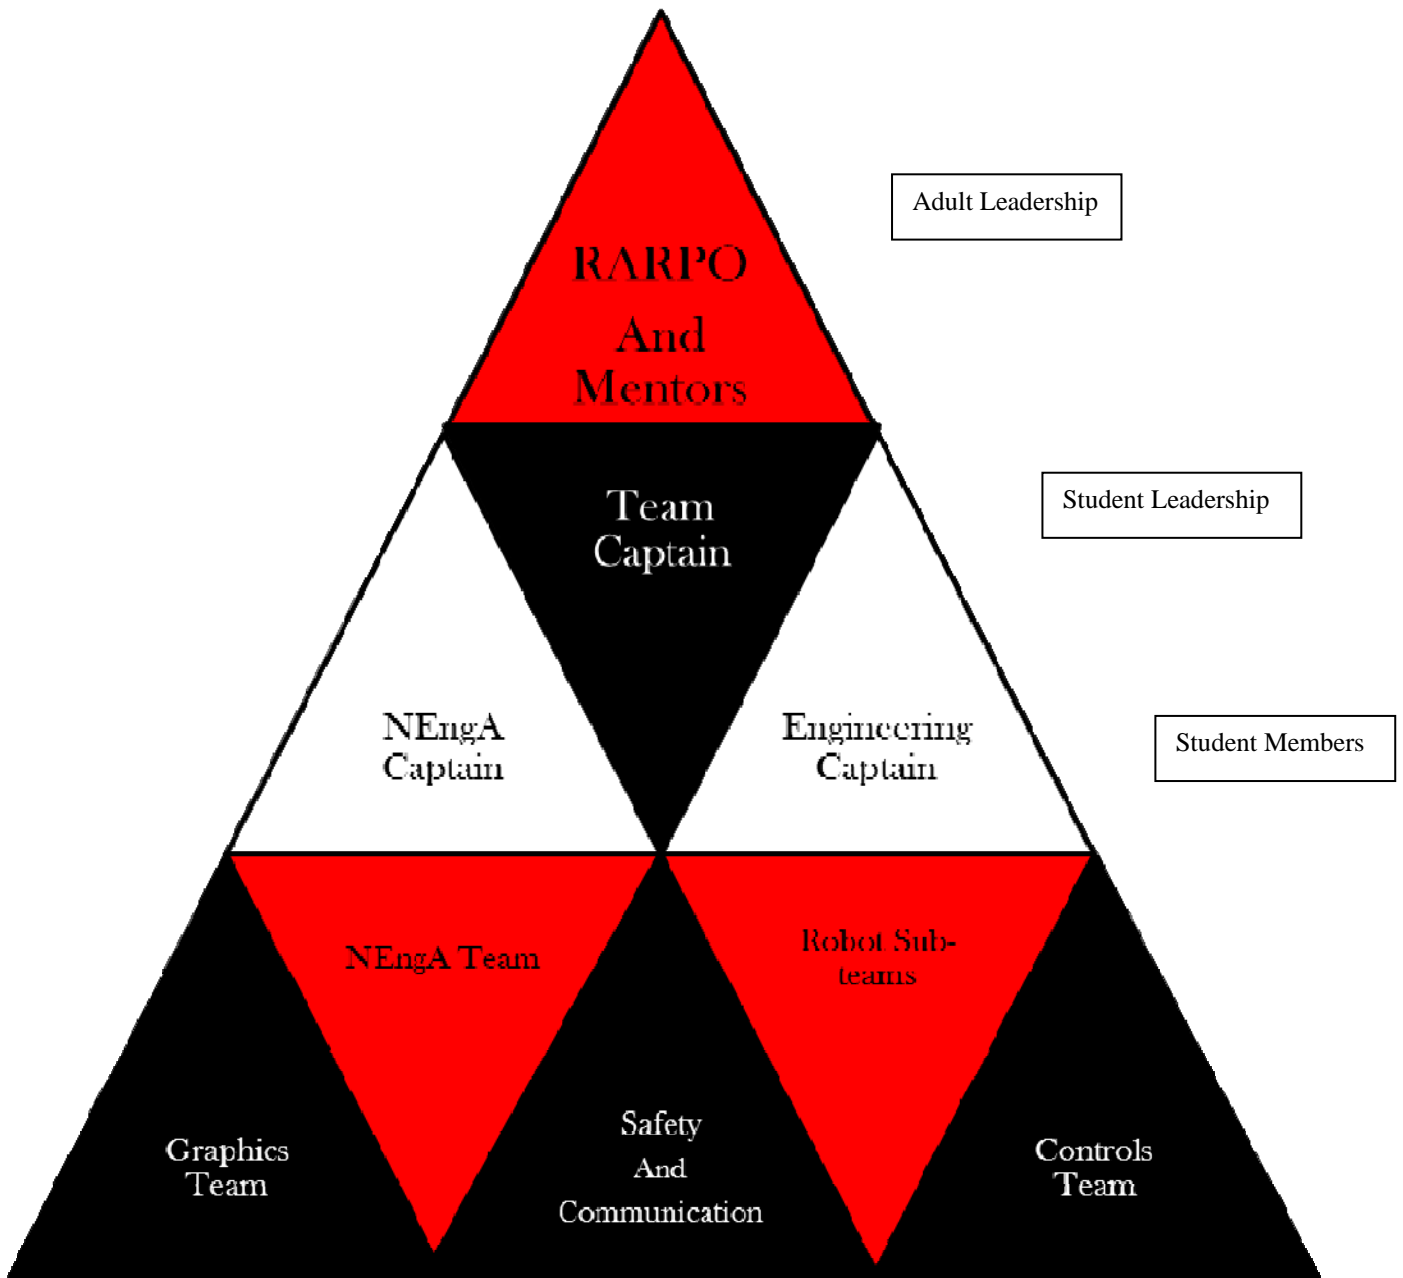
RARPO
And
Mentors

Adult Leadership

Team
Captain

Student Leadership

NEngA
Captain

Engineering
Captain

Student Members

NEngA Team

Robot Sub-teams

Graphics
Team

Safety
And
Communication

Controls
Team